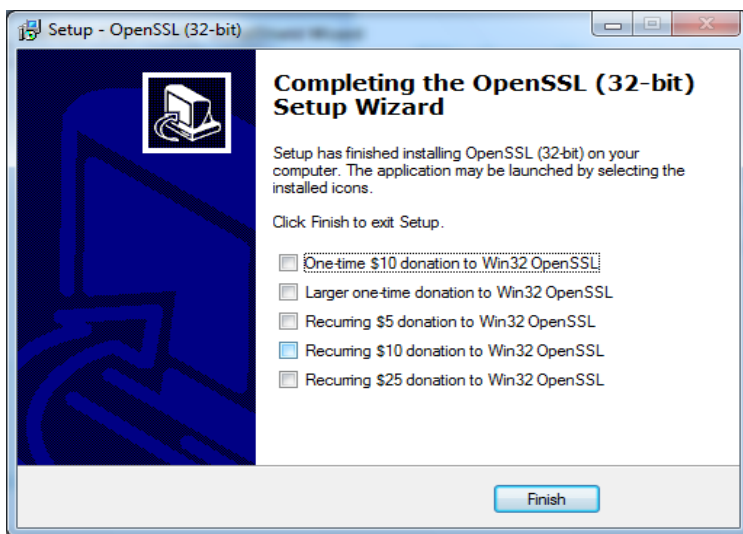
Setup - OpenSSL (32-bit)

Completing the OpenSSL (32-bit) Setup Wizard

Setup has finished installing OpenSSL (32-bit) on your computer. The application may be launched by selecting the installed icons.

Click Finish to exit Setup.

One-time \$10 donation to Win32 OpenSSL

Larger one-time donation to Win32 OpenSSL

Recurring \$5 donation to Win32 OpenSSL

Recurring \$10 donation to Win32 OpenSSL

Recurring \$25 donation to Win32 OpenSSL

Finish